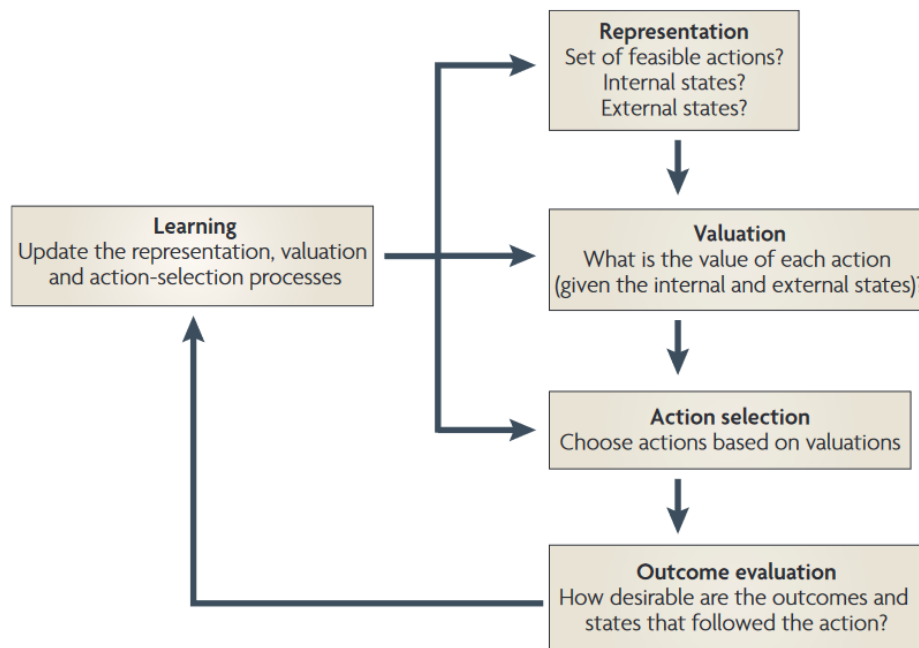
Representation
Set of feasible actions?
Internal states?
External states?

Learning
Update the representation, valuation and action-selection processes

Valuation
What is the value of each action (given the internal and external states)?

Action selection
Choose actions based on valuations

Outcome evaluation
How desirable are the outcomes and states that followed the action?